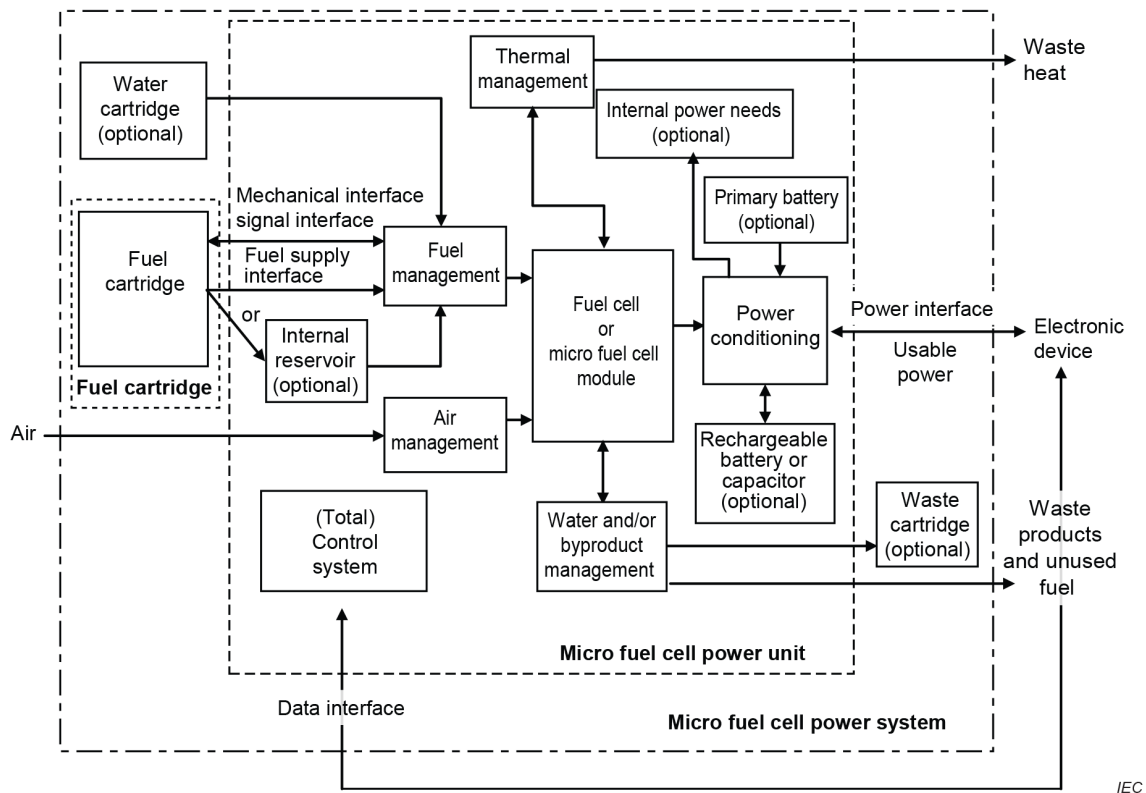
Waste heat

Water cartridge (optional)

Thermal management

Internal power needs (optional)

Mechanical interface signal interface

Primary battery (optional)

Fuel cartridge

Fuel supply interface

Fuel management

or

Internal reservoir (optional)

Fuel cartridge

Fuel cell or micro fuel cell module

Power conditioning

Power interface

Usable power

Electronic device

Air

Air management

Rechargeable battery or capacitor (optional)

(Total) Control system

Water and/or byproduct management

Waste cartridge (optional)

Waste products and unused fuel

Micro fuel cell power unit

Data interface

Micro fuel cell power system

IEC